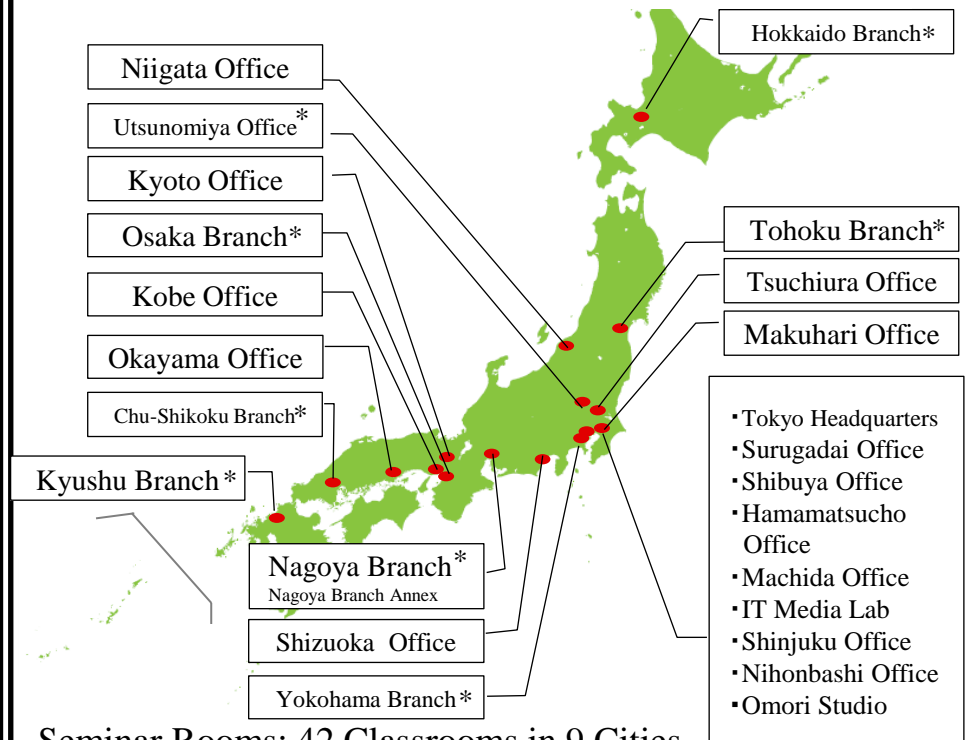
Hokkaido Branch*

Niigata Office

Utsunomiya Office*

Kyoto Office

Osaka Branch*

Kobe Office

Okayama Office

Chu-Shikoku Branch*

Kyushu Branch*

Tohoku Branch*

Tsuchiura Office

Makuhari Office

・Tokyo Headquarters
・Surugadai Office
・Shibuya Office
・Hamamatsucho Office
・Machida Office
・IT Media Lab
・Shinjuku Office
・Nihonbashi Office
・Omori Studio

Nagoya Branch*
Nagoya Branch Annex

Shizuoka Office

Yokohama Branch*

Seminar Rooms: 42 Classrooms in 9 Cities